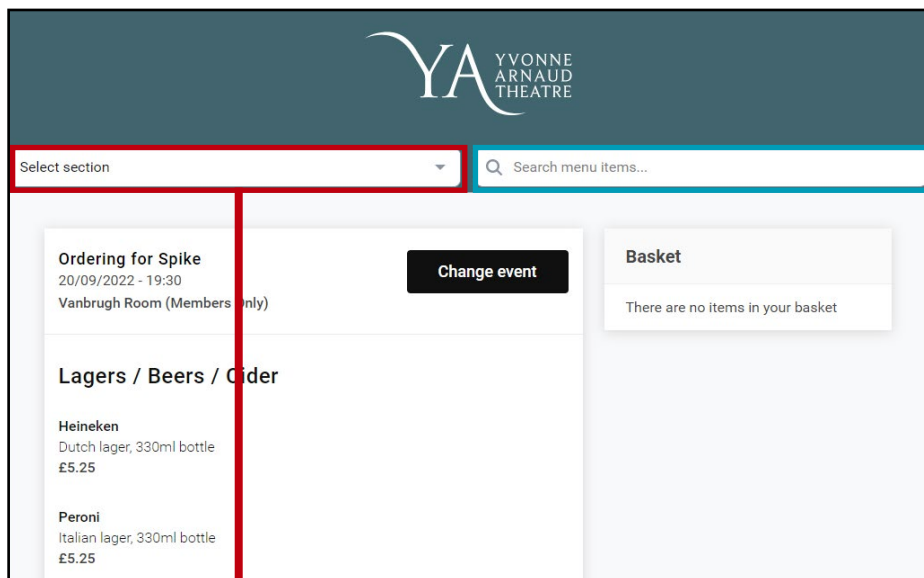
YA YVONNE ARNAUD THEATRE

Select section

Search menu items...

Ordering for Spike
20/09/2022 - 19:30
Vanbrugh Room (Members Only)

Change event

Basket

There are no items in your basket

Lagers / Beers / Cider

Heineken
Dutch lager, 330ml bottle
£5.25

Peroni
Italian lager, 330ml bottle
£5.25